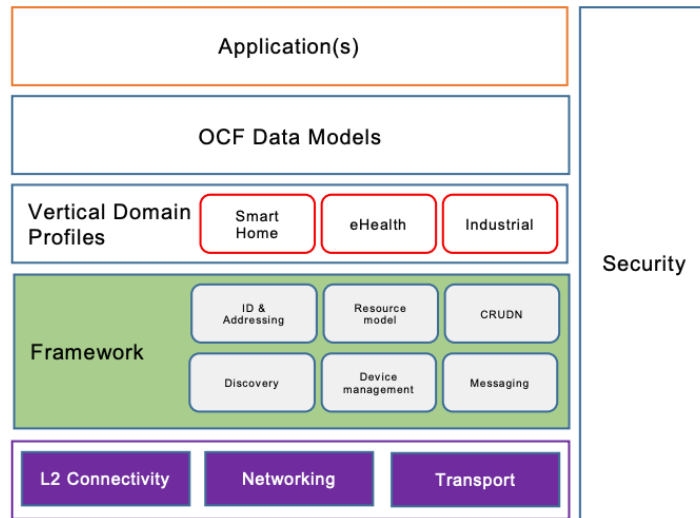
Application(s)

OCF Data Models

Vertical Domain Profiles

Smart Home

eHealth

Industrial

Security

Framework

ID & Addressing

Resource model

CRUDN

Discovery

Device management

Messaging

L2 Connectivity

Networking

Transport